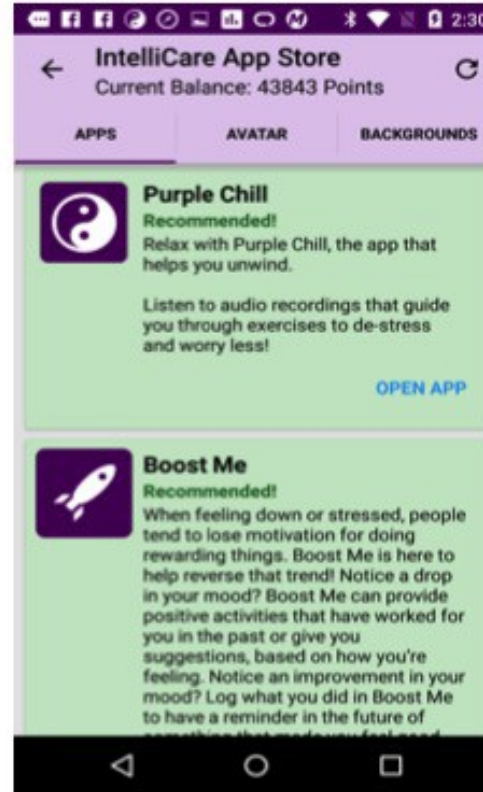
2:30

IntelliCare App Store
Current Balance: 43843 Points

APPS AVATAR BACKGROUNDS

Purple Chill
Recommended!
Relax with Purple Chill, the app that helps you unwind.

Listen to audio recordings that guide you through exercises to de-stress and worry less!

OPEN APP

Boost Me
Recommended!
When feeling down or stressed, people tend to lose motivation for doing rewarding things. Boost Me is here to help reverse that trend! Notice a drop in your mood? Boost Me can provide positive activities that have worked for you in the past or give you suggestions, based on how you're feeling. Notice an improvement in your mood? Log what you did in Boost Me to have a reminder in the future of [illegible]